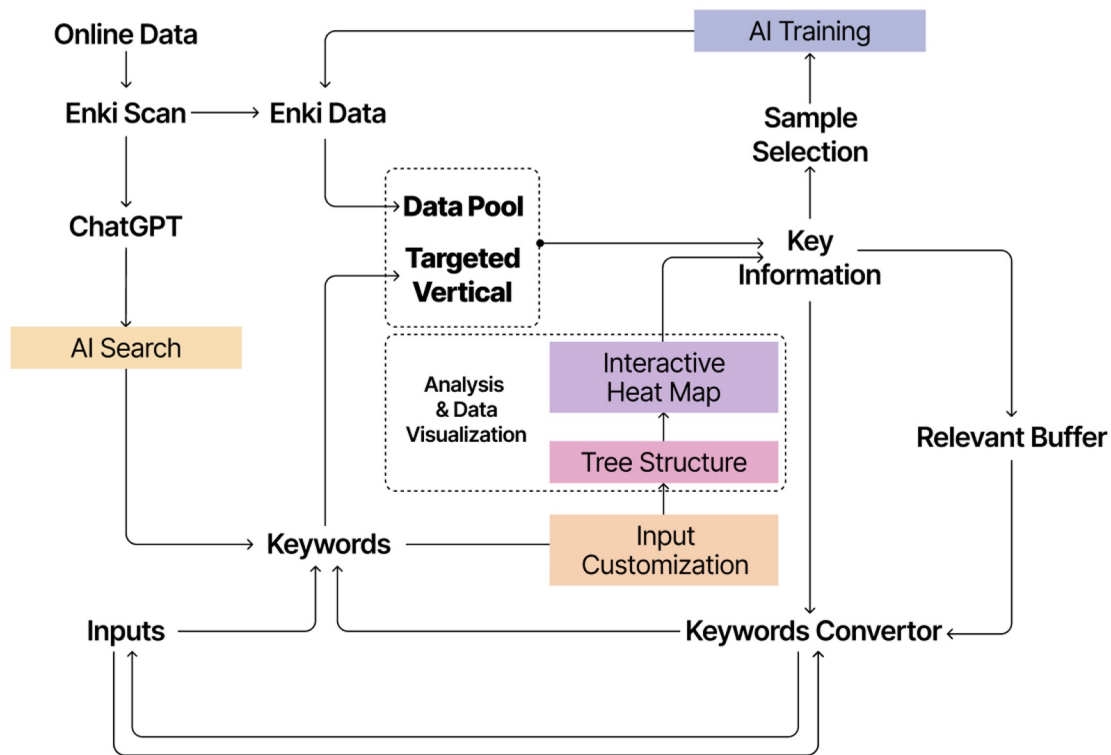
Online Data

Enki Scan

Enki Data

AI Training

Sample Selection

ChatGPT

Data Pool

Targeted Vertical

Key Information

AI Search

Analysis & Data Visualization

Interactive Heat Map

Tree Structure

Relevant Buffer

Keywords

Input Customization

Inputs

Keywords Convertor